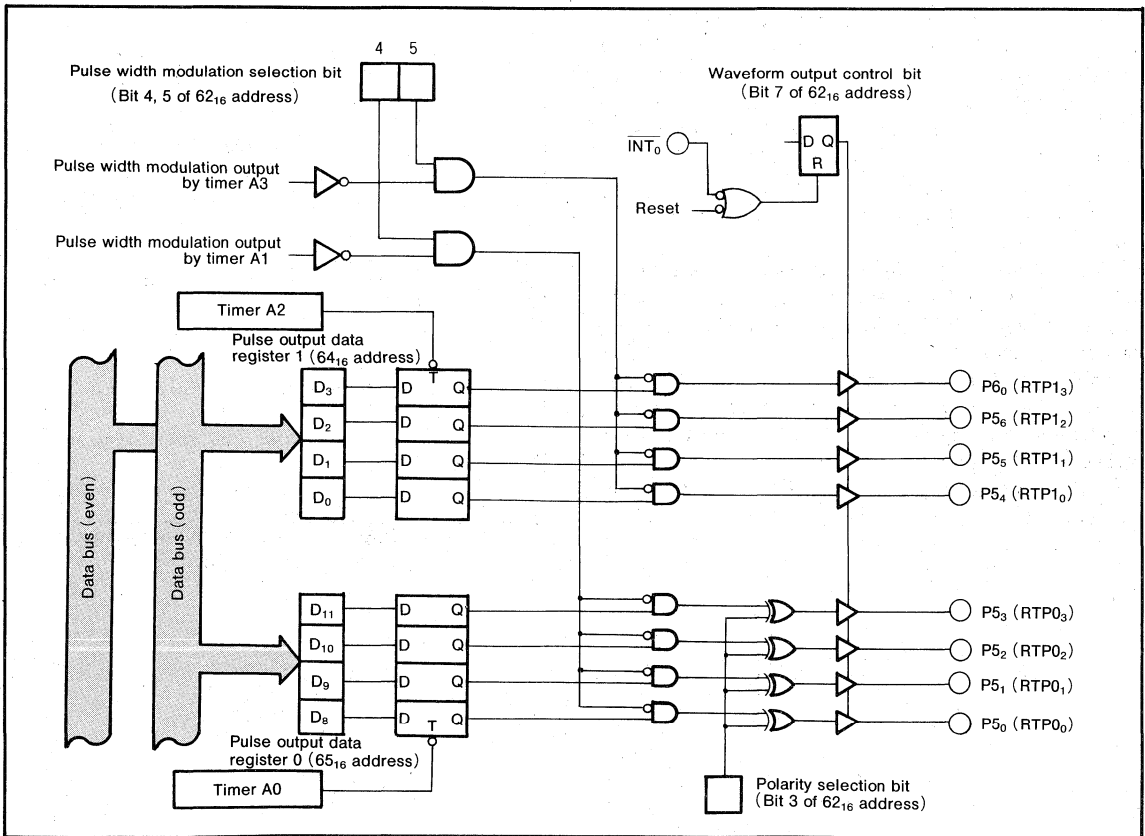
4 5

Pulse width modulation selection bit (Bit 4, 5 of $62_{16}$ address)

Waveform output control bit (Bit 7 of $62_{16}$ address)

$\overline{INT_0}$

D Q
R

Pulse width modulation output by timer A3

Reset

Pulse width modulation output by timer A1

Timer A2

Pulse output data register 1 ($64_{16}$ address)

T

$D_3$ D Q
$D_2$ D Q
$D_1$ D Q
$D_0$ D Q

$P6_0$ ($RTP1_3$)
$P5_6$ ($RTP1_2$)
$P5_5$ ($RTP1_1$)
$P5_4$ ($RTP1_0$)

Data bus (even)

Data bus (odd)

$D_{11}$ D Q
$D_{10}$ D Q
$D_9$ D Q
$D_8$ D T Q

$P5_3$ ($RTP0_3$)
$P5_2$ ($RTP0_2$)
$P5_1$ ($RTP0_1$)
$P5_0$ ($RTP0_0$)

Pulse output data register 0 ($65_{16}$ address)

Timer A0

Polarity selection bit (Bit 3 of $62_{16}$ address)